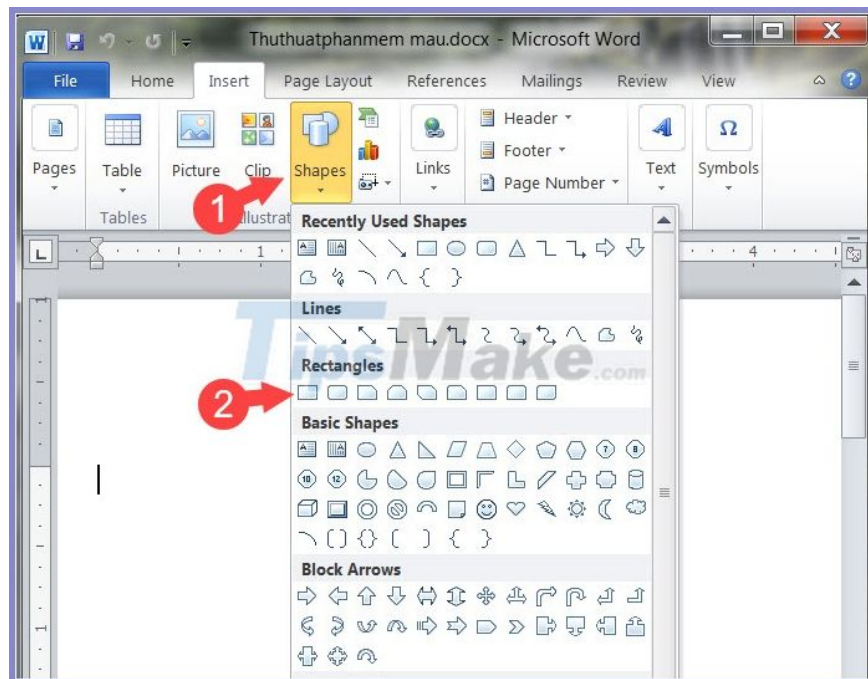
W Thuthuatphanmem mau.docx - Microsoft Word

File Home Insert Page Layout References Mailings Review View

Pages Table Picture Clip Shapes Links Header Footer Page Number Text Symbols

Tables Illustrat

1

Recently Used Shapes

Lines

Rectangles

2

Basic Shapes

Block Arrows

TipsMake.com